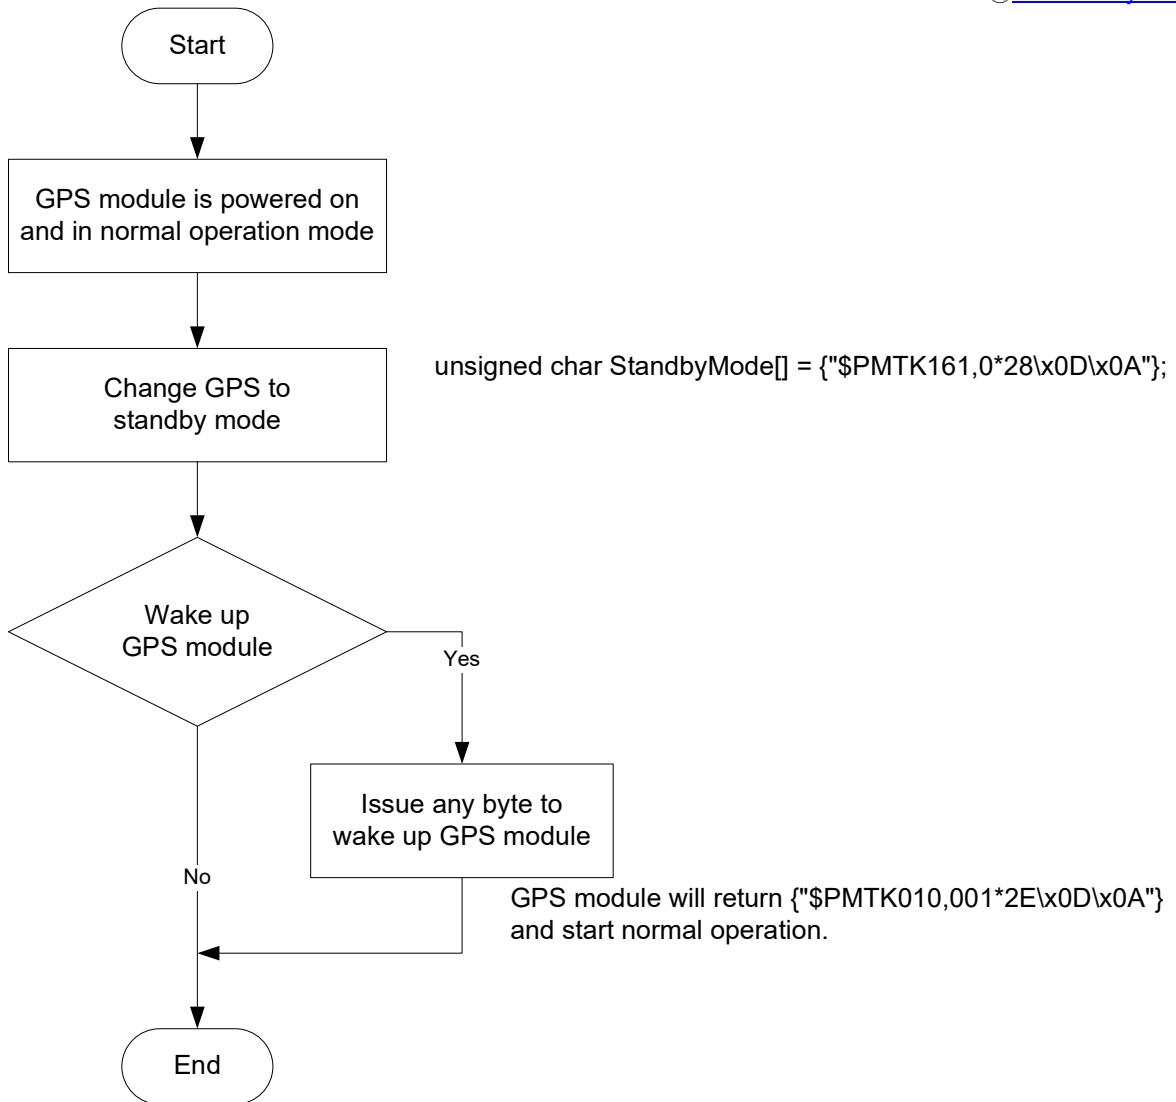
Start

GPS module is powered on and in normal operation mode

Change GPS to standby mode

unsigned char StandbyMode[] = {"\$PMTK161,0*28\x0D\x0A"};

Wake up GPS module

Yes

Issue any byte to wake up GPS module

No

GPS module will return {"\$PMTK010,001*2E\x0D\x0A"} and start normal operation.

End